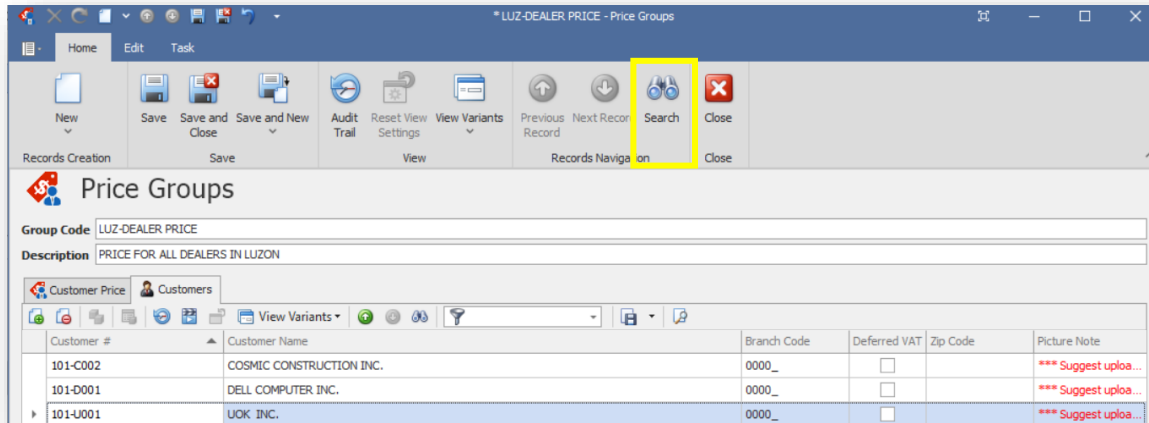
* LUZ-DEALER PRICE - Price Groups

Home Edit Task

New
Records Creation

Save
Save and Close
Save and New
Save

Audit Trail
Reset View Settings
View Variants
View

Previous Record
Next Recor
Search
Records Naviga

Close
Close

Price Groups

Group Code LUZ-DEALER PRICE

Description PRICE FOR ALL DEALERS IN LUZON

Customer Price
Customers

View Variants

| Customer # | Customer Name | Branch Code | Deferred VAT | Zip Code | Picture Note |
|---|---|---|---|---|---|
| 101-C002 | COSMIC CONSTRUCTION INC. | 0000_ | | | *** Suggest uploa... |
| 101-D001 | DELL COMPUTER INC. | 0000_ | | | *** Suggest uploa... |
| 101-U001 | UOK INC. | 0000_ | | | *** Suggest uploa... |